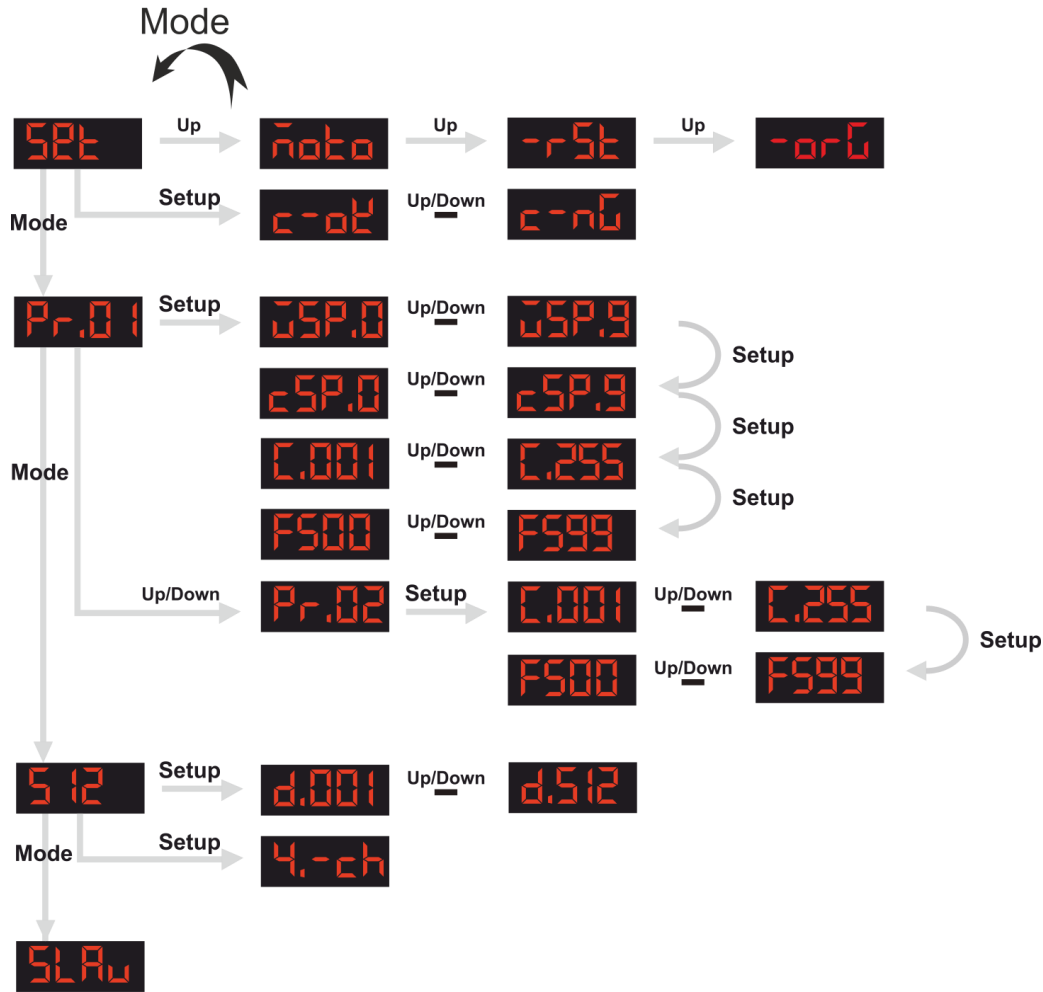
Mode

SEt
Up
moto
Up
-rSt
Up
-orG

Setup
c-oY
Up/Down
c-nG

Mode

Pr.01
Setup
JSP.0
Up/Down
JSP.9
Setup
cSP.0
Up/Down
cSP.9
Setup
C.001
Up/Down
C.255
Setup
FS00
Up/Down
FS99

Mode

Up/Down
Pr.02
Setup
C.001
Up/Down
C.255
Setup
FS00
Up/Down
FS99

512
Setup
d.001
Up/Down
d.512

Mode
Setup
4.-ch

SLAv